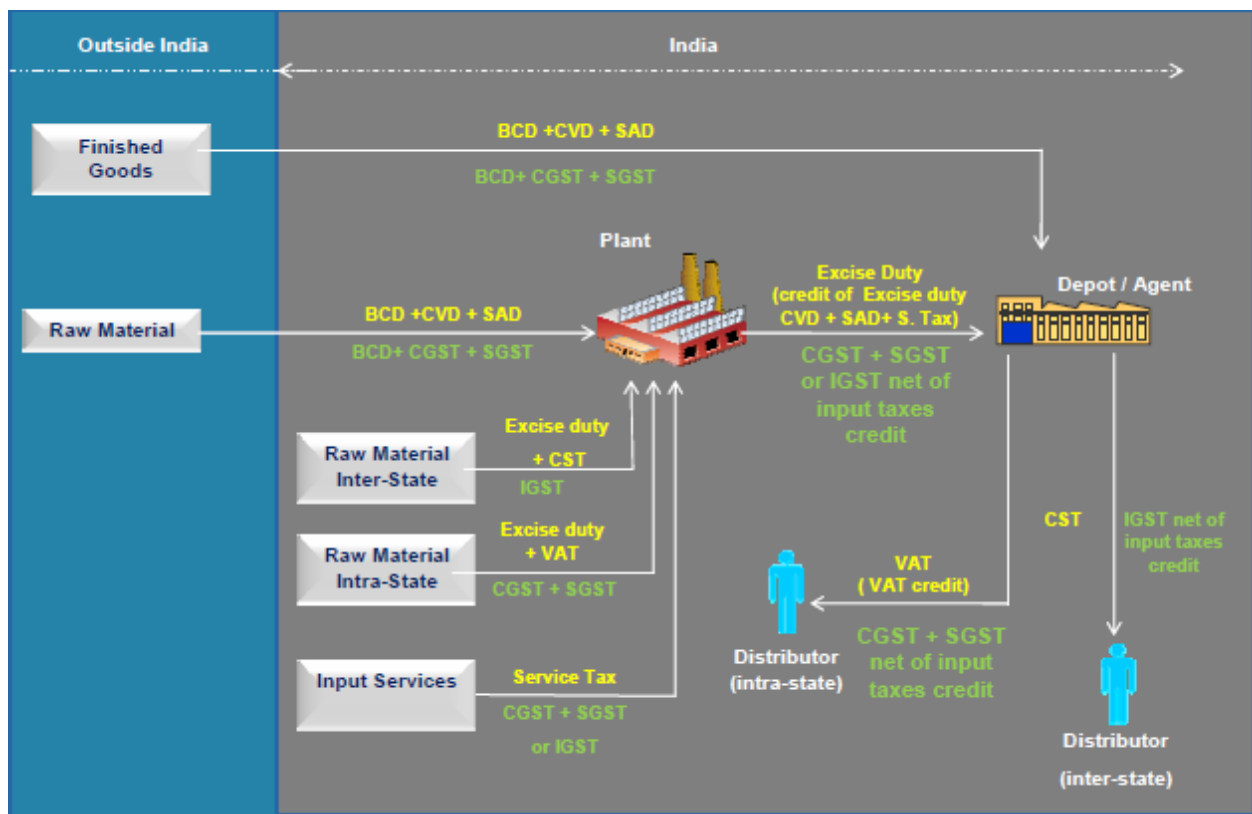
Outside India

India

Finished Goods

BCD +CVD + SAD

BCD+ CGST + SGST

Plant

Raw Material

BCD +CVD + SAD

BCD+ CGST + SGST

Excise Duty (credit of Excise duty CVD + SAD+ S. Tax)

CGST + SGST or IGST net of input taxes credit

Depot / Agent

Raw Material Inter-State

Excise duty + CST

IGST

Raw Material Intra-State

Excise duty + VAT

CGST + SGST

Input Services

Service Tax

CGST + SGST or IGST

CST

IGST net of input taxes credit

VAT ( VAT credit)

CGST + SGST net of input taxes credit

Distributor (intra-state)

Distributor (inter-state)